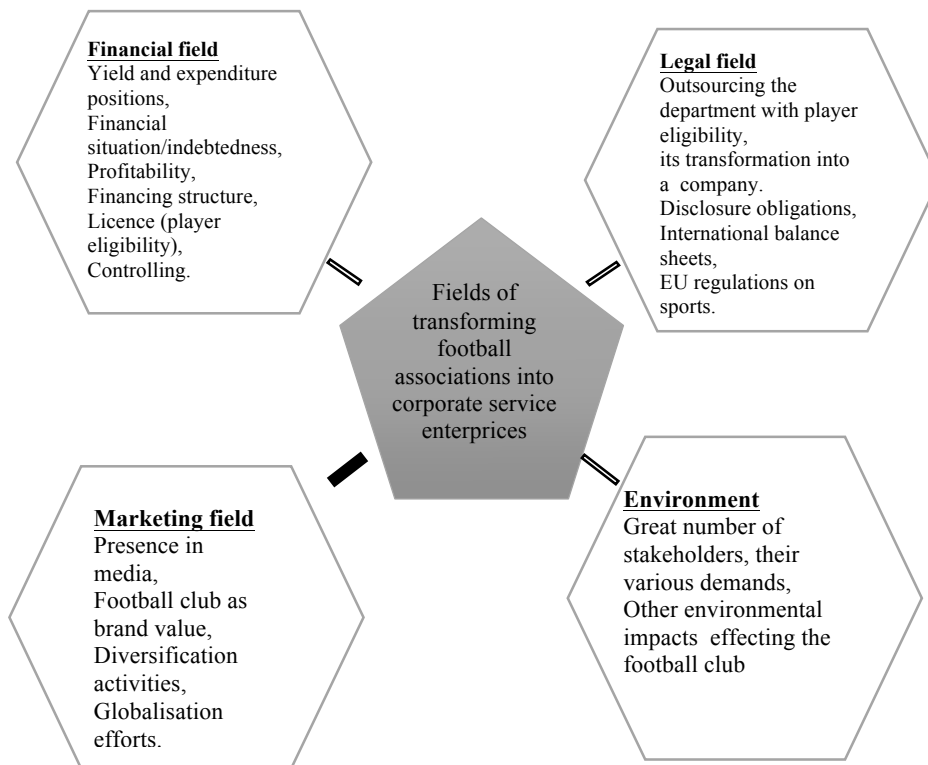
**Financial field**
Yield and expenditure positions,
Financial situation/indebtedness,
Profitability,
Financing structure,
Licence (player eligibility),
Controlling.

**Legal field**
Outsourcing the department with player eligibility,
its transformation into a company.
Disclosure obligations,
International balance sheets,
EU regulations on sports.

Fields of transforming football associations into corporate service enterprices

**Marketing field**
Presence in media,
Football club as brand value,
Diversification activities,
Globalisation efforts.

**Environment**
Great number of stakeholders, their various demands,
Other environmental impacts effecting the football club